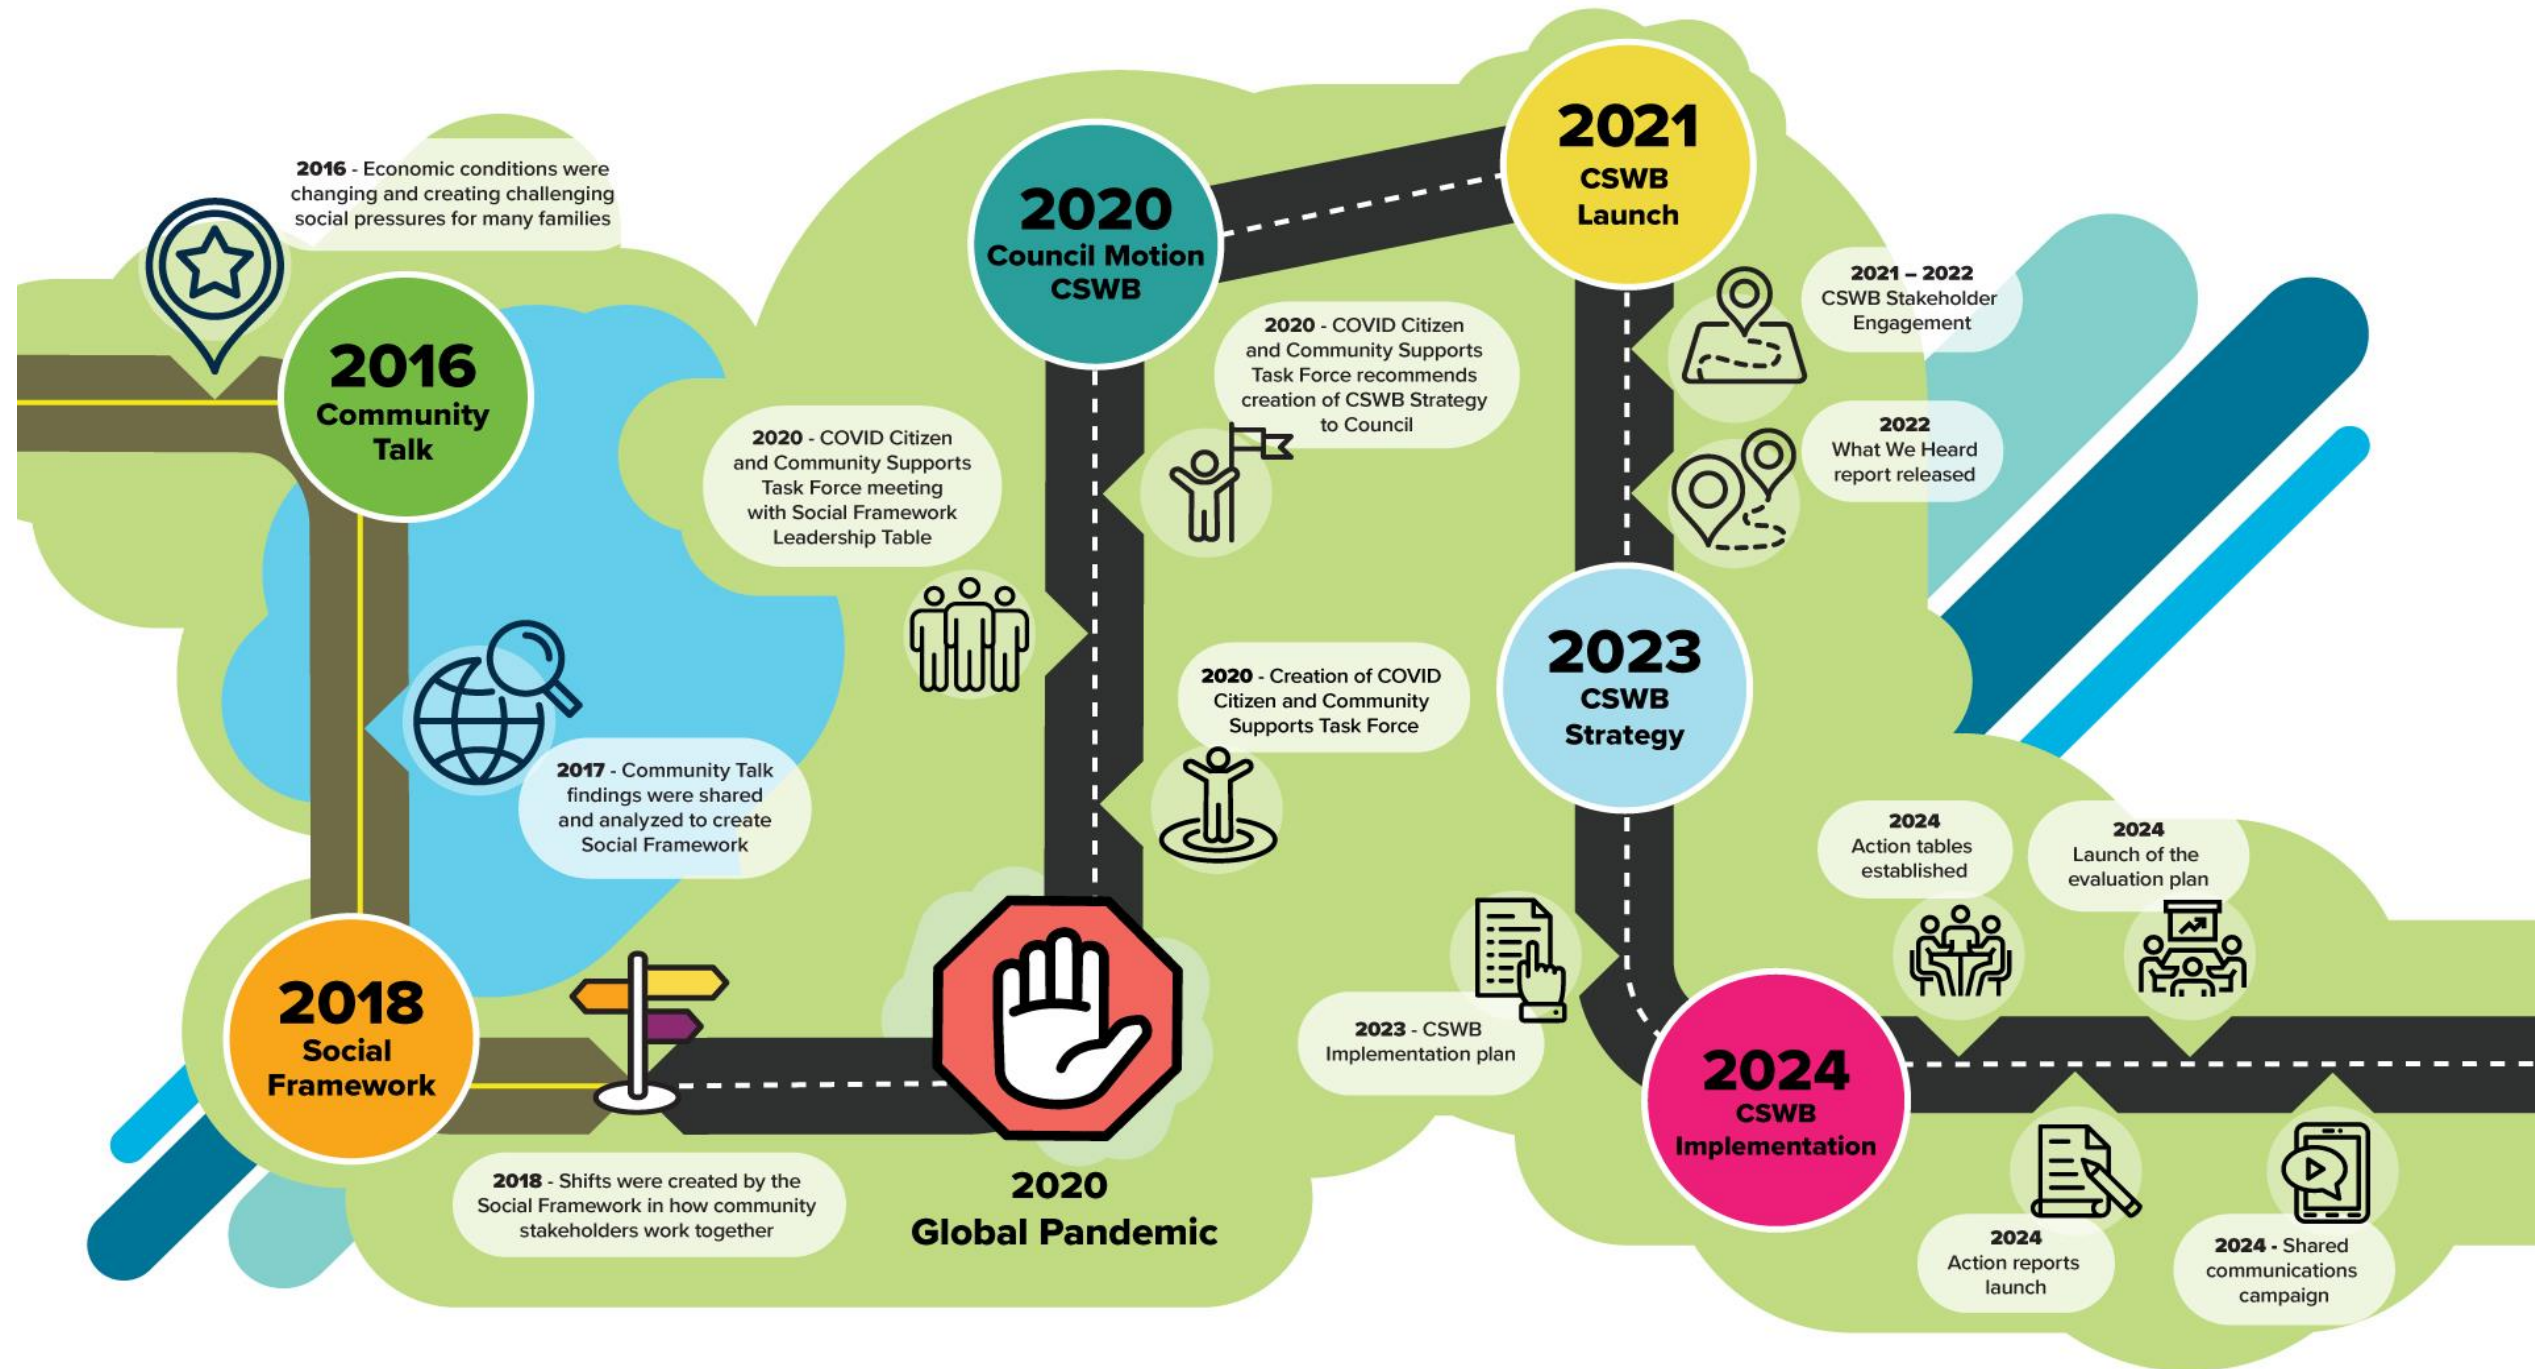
**2016** - Economic conditions were changing and creating challenging social pressures for many families

2016
Community Talk

2017 - Community Talk findings were shared and analyzed to create Social Framework

2018
Social Framework

2018 - Shifts were created by the Social Framework in how community stakeholders work together

2020
Global Pandemic

2020 - COVID Citizen and Community Supports Task Force meeting with Social Framework Leadership Table

2020
Council Motion CSWB

2020 - COVID Citizen and Community Supports Task Force recommends creation of CSWB Strategy to Council

2020 - Creation of COVID Citizen and Community Supports Task Force

2021
CSWB Launch

2021 – 2022
CSWB Stakeholder Engagement

2022
What We Heard report released

2023
CSWB Strategy

2023 - CSWB Implementation plan

2024
CSWB Implementation

2024
Action tables established

2024
Launch of the evaluation plan

2024
Action reports launch

2024 - Shared communications campaign